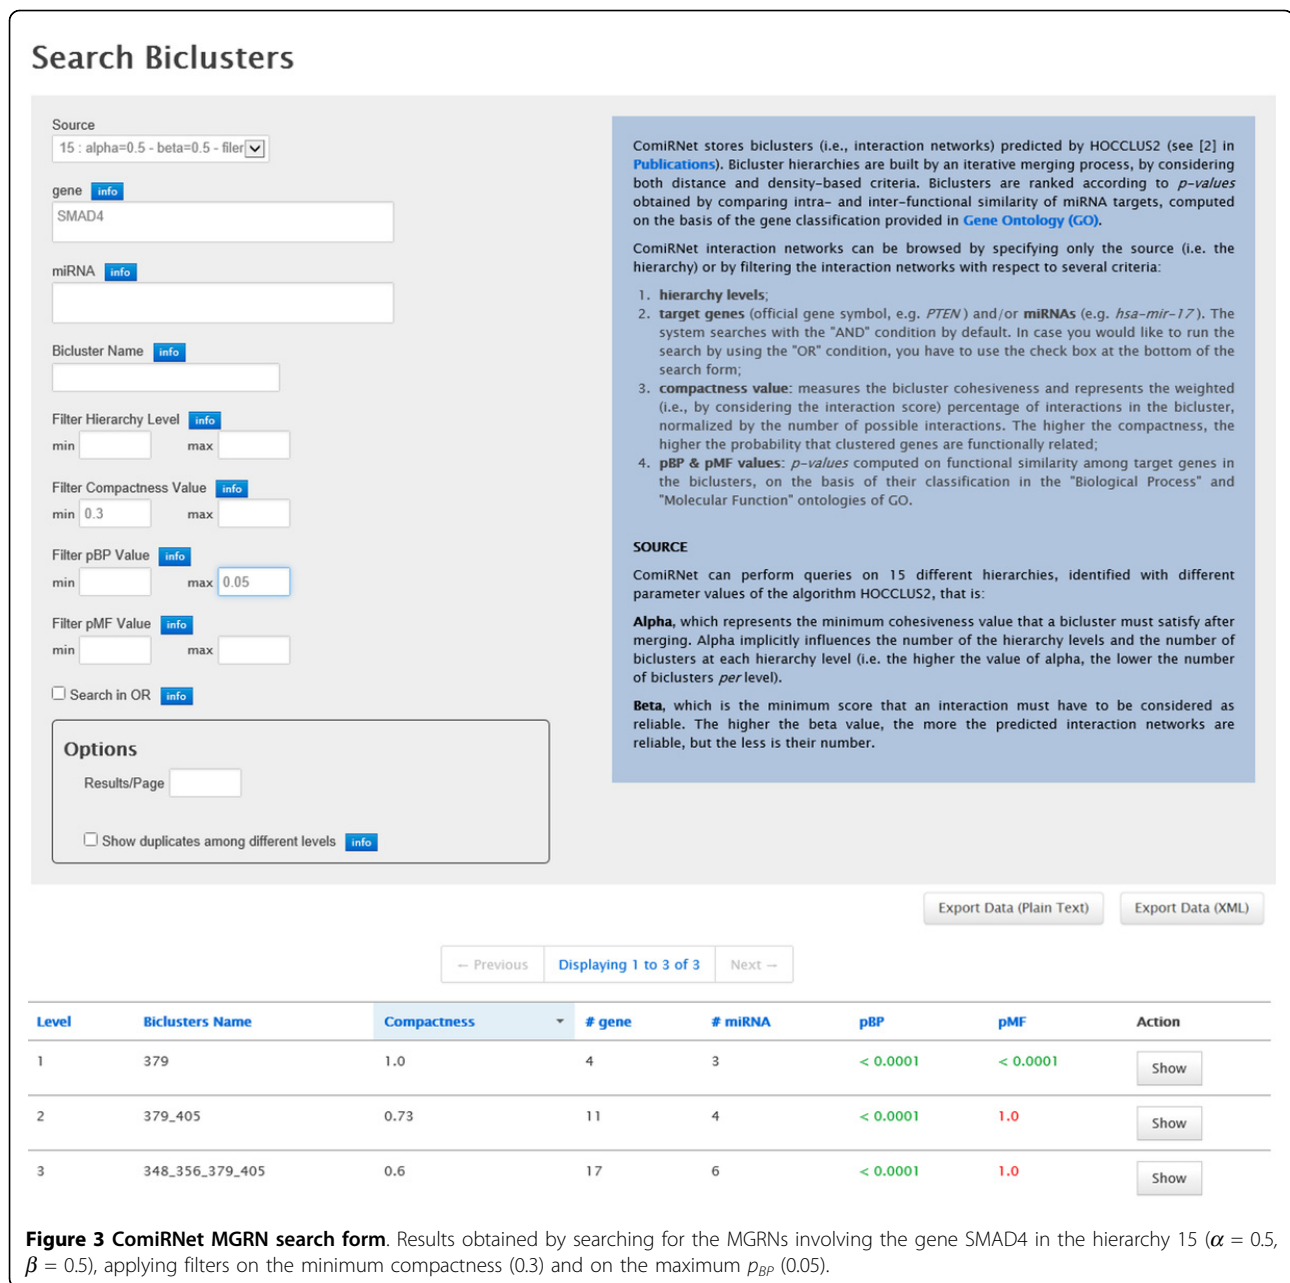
Search Biclusters

Source
15 : alpha=0.5 - beta=0.5 - filer

gene info
SMAD4

miRNA info

Bicluster Name info

Filter Hierarchy Level info
min max

Filter Compactness Value info
min 0.3 max

Filter pBP Value info
min max 0.05

Filter pMF Value info
min max

Search in OR info

Options
Results/Page

Show duplicates among different levels info

ComiRNet stores biclusters (i.e., interaction networks) predicted by HOCCLUS2 (see [2] in Publications). Bicluster hierarchies are built by an iterative merging process, by considering both distance and density-based criteria. Biclusters are ranked according to p-values obtained by comparing intra- and inter-functional similarity of miRNA targets, computed on the basis of the gene classification provided in Gene Ontology (GO).

ComiRNet interaction networks can be browsed by specifying only the source (i.e. the hierarchy) or by filtering the interaction networks with respect to several criteria:

1. hierarchy levels;
2. target genes (official gene symbol, e.g. PTEN) and/or miRNAs (e.g. hsa-mir-17). The system searches with the "AND" condition by default. In case you would like to run the search by using the "OR" condition, you have to use the check box at the bottom of the search form;
3. compactness value: measures the bicluster cohesiveness and represents the weighted (i.e., by considering the interaction score) percentage of interactions in the bicluster, normalized by the number of possible interactions. The higher the compactness, the higher the probability that clustered genes are functionally related;
4. pBP & pMF values: p-values computed on functional similarity among target genes in the biclusters, on the basis of their classification in the "Biological Process" and "Molecular Function" ontologies of GO.

SOURCE

ComiRNet can perform queries on 15 different hierarchies, identified with different parameter values of the algorithm HOCCLUS2, that is:

Alpha, which represents the minimum cohesiveness value that a bicluster must satisfy after merging. Alpha implicitly influences the number of the hierarchy levels and the number of biclusters at each hierarchy level (i.e. the higher the value of alpha, the lower the number of biclusters per level).

Beta, which is the minimum score that an interaction must have to be considered as reliable. The higher the beta value, the more the predicted interaction networks are reliable, but the less is their number.

Export Data (Plain Text) Export Data (XML)

← Previous Displaying 1 to 3 of 3 Next →

| Level | Biclusters Name | Compactness | # gene | # miRNA | pBP | pMF | Action |
|---|---|---|---|---|---|---|---|
| 1 | 379 | 1.0 | 4 | 3 | < 0.0001 | < 0.0001 | Show |
| 2 | 379_405 | 0.73 | 11 | 4 | < 0.0001 | 1.0 | Show |
| 3 | 348_356_379_405 | 0.6 | 17 | 6 | < 0.0001 | 1.0 | Show |

Figure 3 ComiRNet MGRN search form. Results obtained by searching for the MGRNs involving the gene SMAD4 in the hierarchy 15 ($\alpha$ = 0.5, $\beta$ = 0.5), applying filters on the minimum compactness (0.3) and on the maximum $p_{BP}$ (0.05).